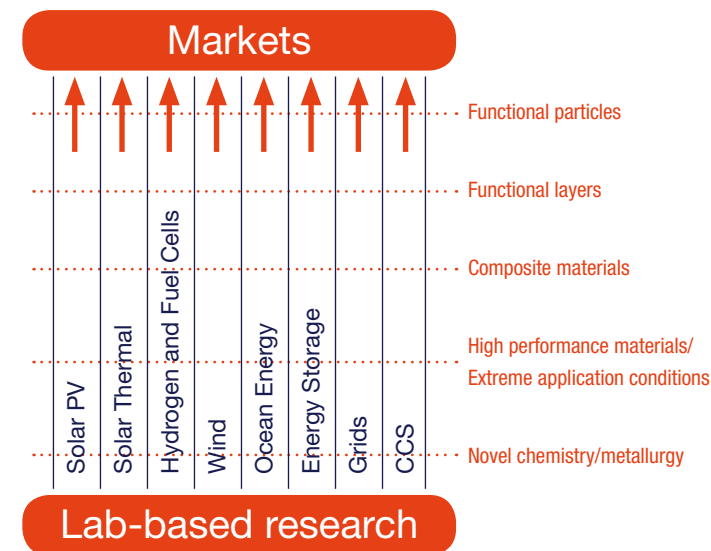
Markets

Functional particles

Functional layers

Composite materials

High performance materials/ Extreme application conditions

Novel chemistry/metallurgy

Solar PV

Solar Thermal

Hydrogen and Fuel Cells

Wind

Ocean Energy

Energy Storage

Grids

CCS

Lab-based research